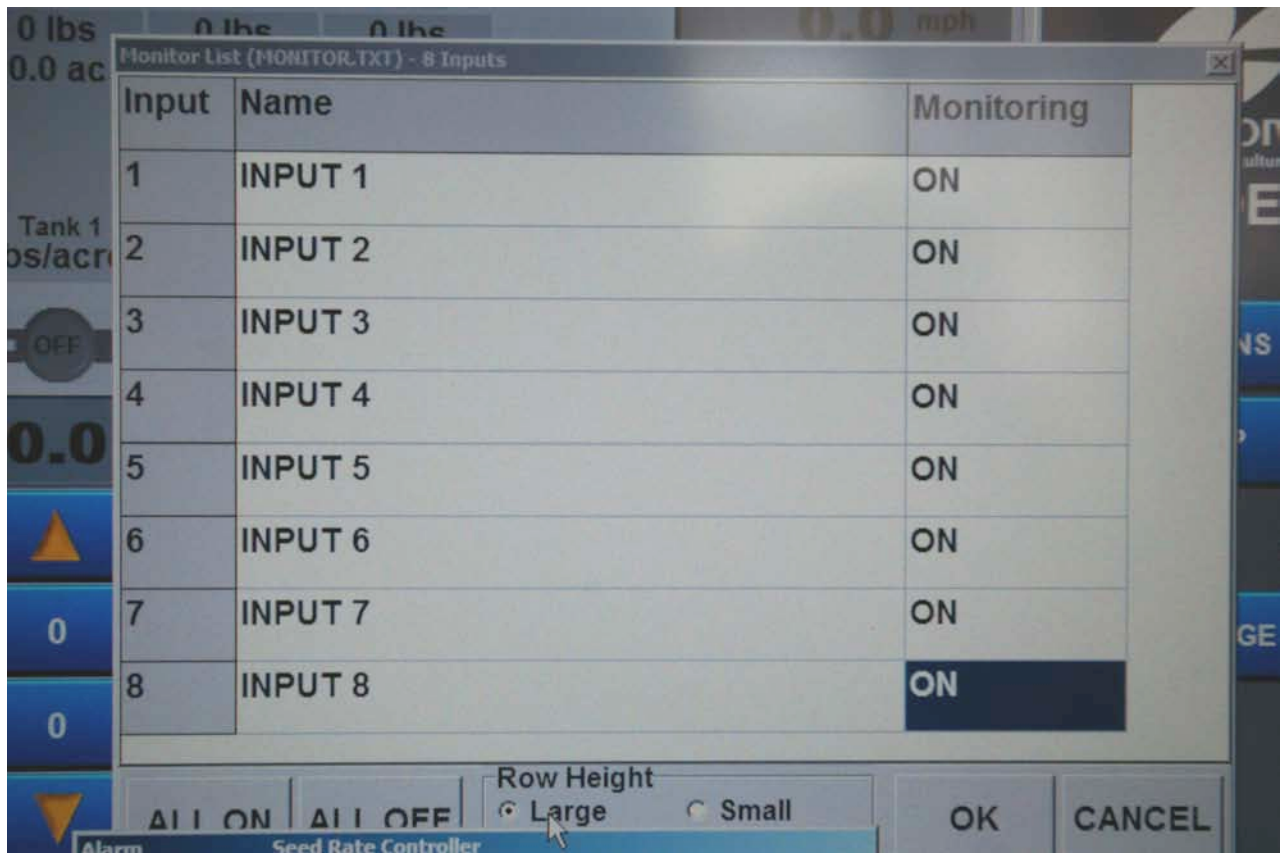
0 lbs
0.0 ac
0 lbs
0 lbs
0.0 mph

Monitor List (MONITOR.TXT) - 8 Inputs

| Input | Name | Monitoring |
|---|---|---|
| 1 | INPUT 1 | ON |
| 2 | INPUT 2 | ON |
| 3 | INPUT 3 | ON |
| 4 | INPUT 4 | ON |
| 5 | INPUT 5 | ON |
| 6 | INPUT 6 | ON |
| 7 | INPUT 7 | ON |
| 8 | INPUT 8 | ON |

Tank 1
bs/acr
OFF
0.0
0
0

ALL ON
ALL OFF
Row Height
Large
Small
OK
CANCEL

Alarm
Seed Rate Controller